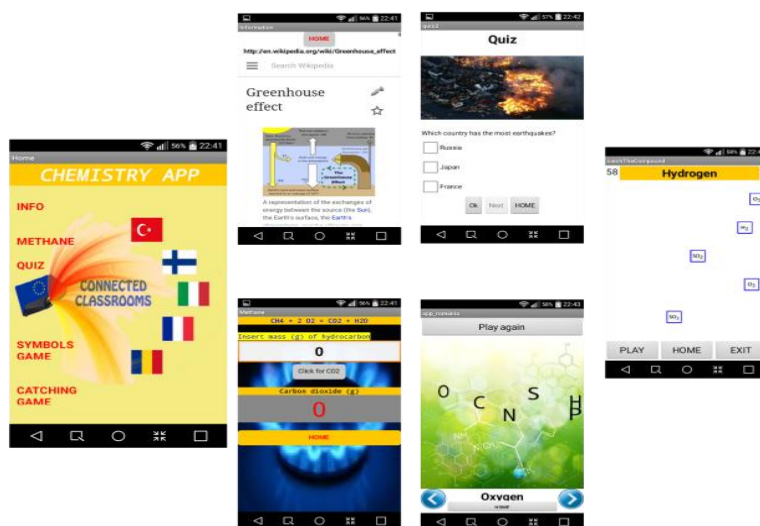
56% 22:41
Home
CHEMISTRY APP
INFO
METHANE
QUIZ
CONNECTED CLASSROOMS
SYMBOLS GAME
CATCHING GAME

56% 22:41
Information
HOME
http://en.wikipedia.org/wiki/Greenhouse_effect
Search Wikipedia
Greenhouse effect
The Greenhouse Effect
A representation of the exchanges of energy between the source (the Sun), the Earth's surface, the Earth's

57% 22:42
Quiz
Quiz
Which country has the most earthquakes?
Russia
Japan
France
Ok
Next
HOME

56% 22:41
Methane
CH4 + 2 O2 = CO2 + H2O
Insert mass (g) of hydrocarbon
0
Click for CO2
Carbon dioxide (g)
0
HOME

56% 22:43
app_name
Play again
O
C
N
S
P
Oxygen

58% 22
CatchTheCompound
58
Hydrogen
$O_2$
$N_2$
$NO_2$
$O_2$
$NO_2$
PLAY
HOME
EXIT